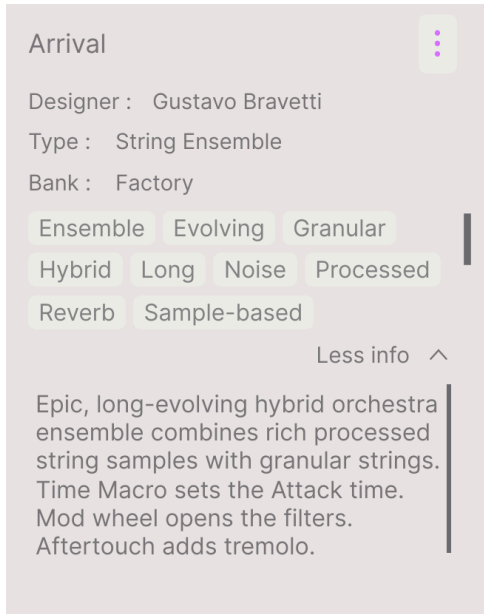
Arrival

Designer : Gustavo Bravetti

Type : String Ensemble

Bank : Factory

Ensemble Evolving Granular Hybrid Long Noise Processed Reverb Sample-based

Less info ^

Epic, long-evolving hybrid orchestra ensemble combines rich processed string samples with granular strings. Time Macro sets the Attack time. Mod wheel opens the filters. Aftertouch adds tremolo.